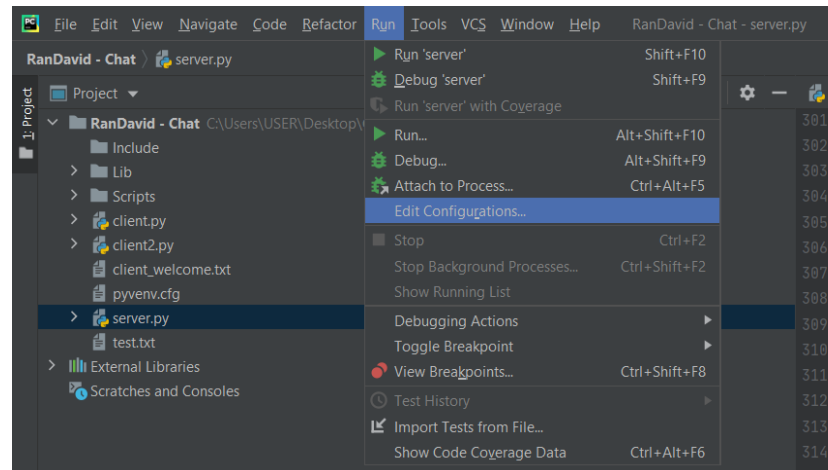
PC File Edit View Navigate Code Refactor Run Tools VCS Window Help RanDavid - Chat - server.py

RanDavid - Chat 〉 server.py

1: Project

Project ▾

RanDavid - Chat C:\Users\USER\Desktop\

Include

Lib

Scripts

client.py

client2.py

client_welcome.txt

pyvenv.cfg

server.py

test.txt

External Libraries

Scratches and Consoles

Run 'server' Shift+F10

Debug 'server' Shift+F9

Run 'server' with Coverage

Run... Alt+Shift+F10

Debug... Alt+Shift+F9

Attach to Process... Ctrl+Alt+F5

Edit Configurations...

Stop Ctrl+F2

Stop Background Processes... Ctrl+Shift+F2

Show Running List

Debugging Actions

Toggle Breakpoint

View Breakpoints... Ctrl+Shift+F8

Test History

Import Tests from File...

Show Code Coverage Data Ctrl+Alt+F6

301
302
303
304
305
306
307
308
309
310
311
312
313
314